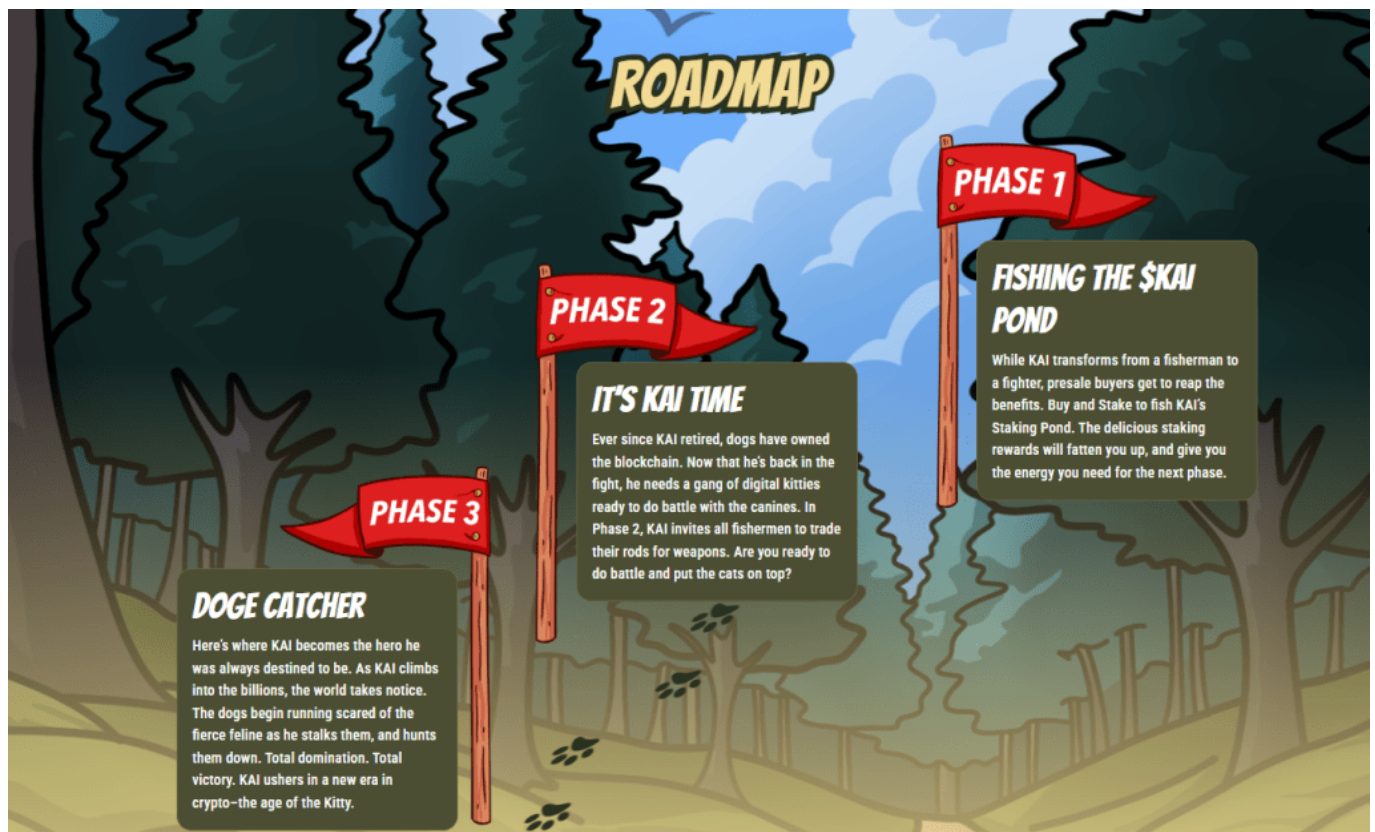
ROADMAP

PHASE 1

FISHING THE $KAI POND

While KAI transforms from a fisherman to a fighter, presale buyers get to reap the benefits. Buy and Stake to fish KAI's Staking Pond. The delicious staking rewards will fatten you up, and give you the energy you need for the next phase.

PHASE 2

IT'S KAI TIME

Ever since KAI retired, dogs have owned the blockchain. Now that he's back in the fight, he needs a gang of digital kitties ready to do battle with the canines. In Phase 2, KAI invites all fishermen to trade their rods for weapons. Are you ready to do battle and put the cats on top?

PHASE 3

DOGE CATCHER

Here's where KAI becomes the hero he was always destined to be. As KAI climbs into the billions, the world takes notice. The dogs begin running scared of the fierce feline as he stalks them, and hunts them down. Total domination. Total victory. KAI ushers in a new era in crypto–the age of the Kitty.